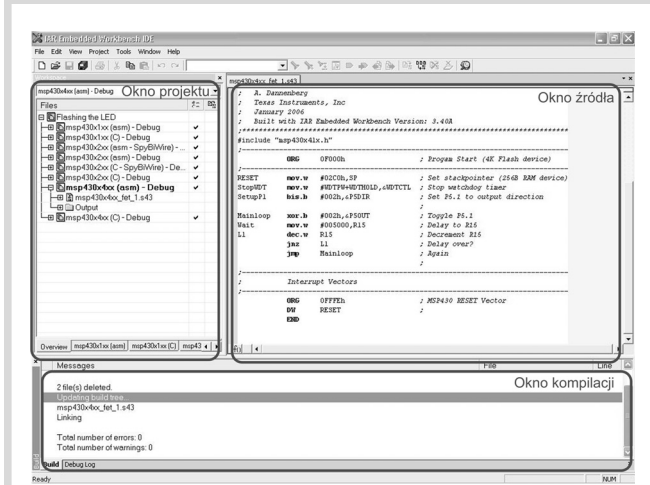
IAR Embedded Workbench IDE
File Edit View Project Tools Window Help

msp430x4xx (asm) - Debug
Okno projektu
Files
Flashing the LED
msp430x1xx (asm) - Debug ✔
msp430x1xx (C) - Debug ✔
msp430x2xx (asm - SpyBiWire) - ... ✔
msp430x2xx (asm) - Debug ✔
msp430x2xx (C - SpyBiWire) - De... ✔
msp430x2xx (C) - Debug ✔
msp430x4xx (asm) - Debug ✔
msp430x4xx_fet_1.s43
Output
msp430x4xx (C) - Debug ✔
Overview | msp430x1xx (asm) | msp430x1xx (C) | msp43

msp430x4xx_fet_1.s43
Okno źródła
; A. Dannenberg
; Texas Instruments, Inc
; January 2006
; Built with IAR Embedded Workbench Version: 3.40A
;*******************************************************************
#include "msp430x41x.h"
;-------------------------------------------------------------------
ORG 0F000h ; Progam Start (4K Flash device)
;-------------------------------------------------------------------
RESET mov.w #02C0h,SP ; Set stackpointer (256B RAM device)
StopWDT mov.w #WDTPW+WDTHOLD,&WDTCTL ; Stop watchdog timer
SetupP1 bis.b #002h,&P5DIR ; Set P5.1 to output direction
;
Mainloop xor.b #002h,&P5OUT ; Toggle P5.1
Wait mov.w #050000,R15 ; Delay to R15
L1 dec.w R15 ; Decrement R15
jnz L1 ; Delay over?
jmp Mainloop ; Again
;
;-------------------------------------------------------------------
; Interrupt Vectors
;-------------------------------------------------------------------
ORG 0FFFEh ; MSP430 RESET Vector
DW RESET ;
END

Messages
File
Line
Okno kompilacji
2 file(s) deleted.
Updating build tree...
msp430x4xx_fet_1.s43
Linking

Total number of errors: 0
Total number of warnings: 0

Build | Debug Log
Ready
NUM